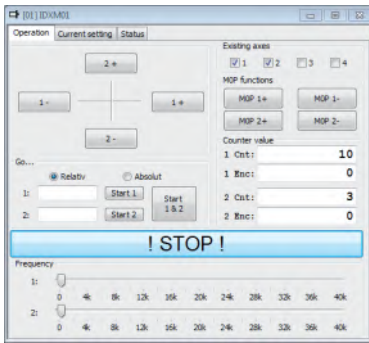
[01] IDXM01

Operation | Current setting | Status

2 +

1 -

1 +

2 -

Existing axes
1 2 3 4

MOP functions
MOP 1+ MOP 1-
MOP 2+ MOP 2-

Counter value
1 Cnt: 10
1 Enc: 0
2 Cnt: 3
2 Enc: 0

Go...
Relativ Absolut
1: Start 1
2: Start 2
Start 1&2

! STOP !

Frequency
1: 0 4k 8k 12k 16k 20k 24k 28k 32k 36k 40k
2: 0 4k 8k 12k 16k 20k 24k 28k 32k 36k 40k